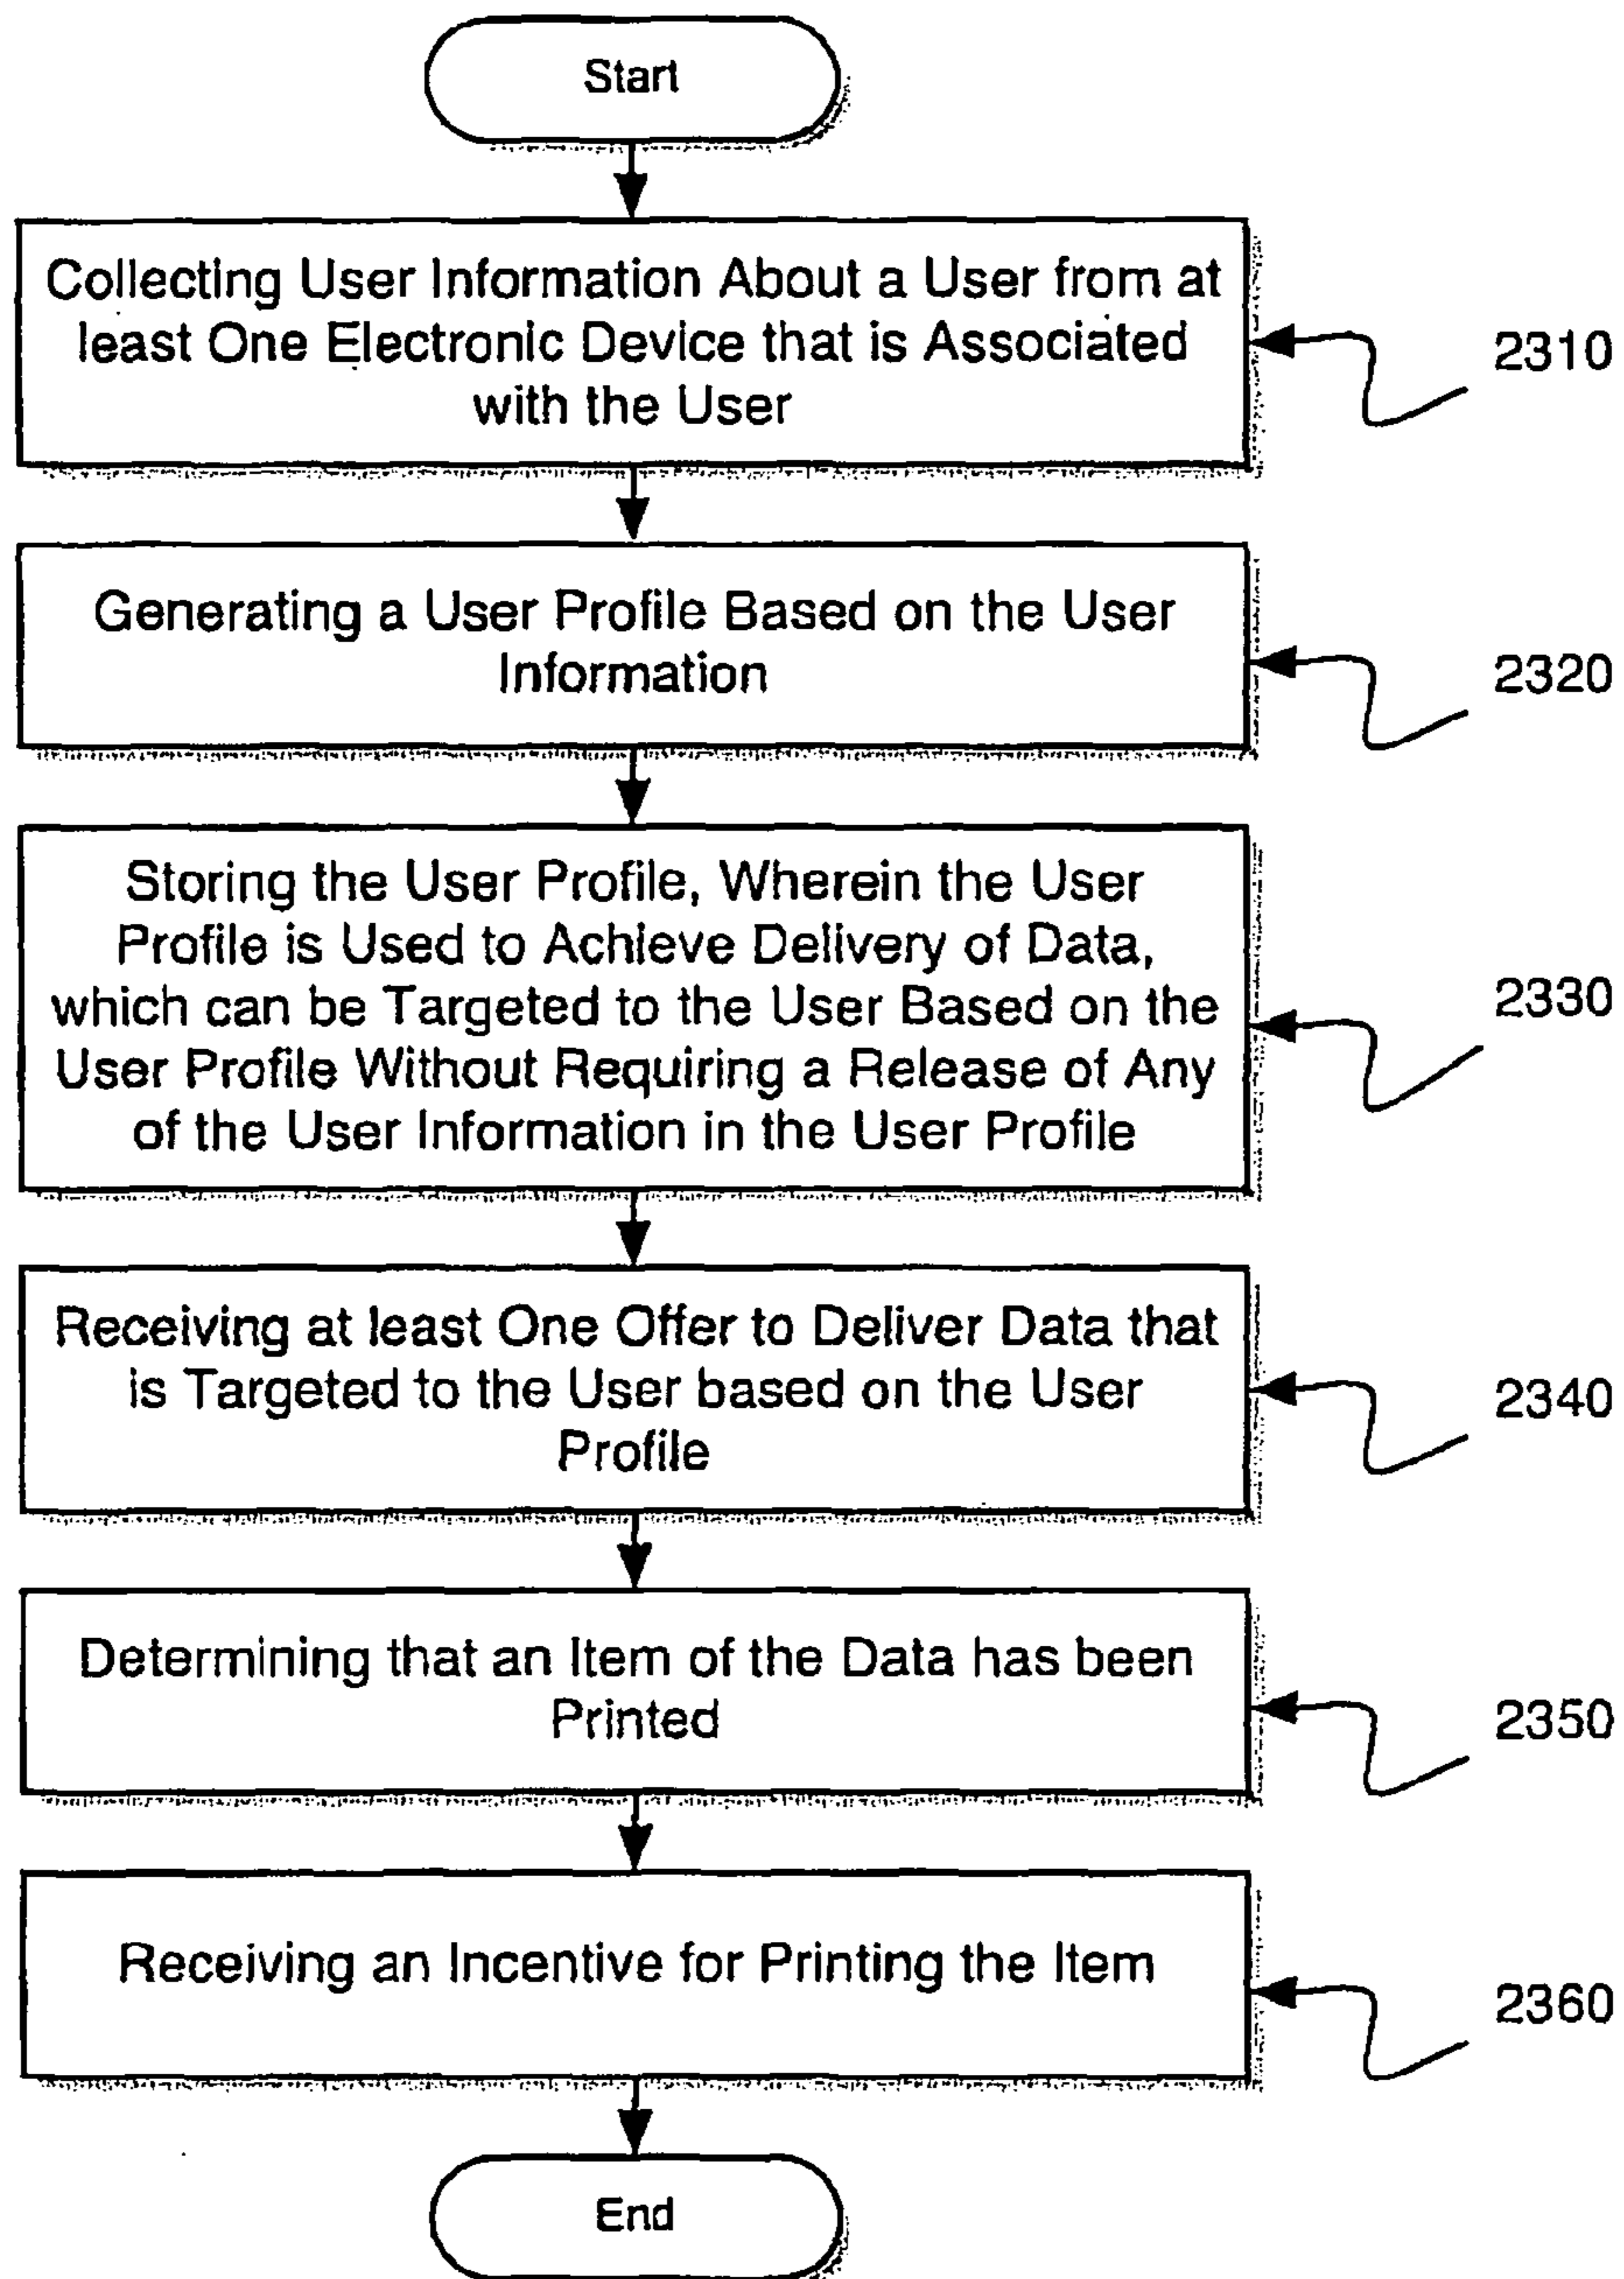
Start

Collecting User Information About a User from at least One Electronic Device that is Associated with the User

2310

Generating a User Profile Based on the User Information

2320

Storing the User Profile, Wherein the User Profile is Used to Achieve Delivery of Data, which can be Targeted to the User Based on the User Profile Without Requiring a Release of Any of the User Information in the User Profile

2330

Receiving at least One Offer to Deliver Data that is Targeted to the User based on the User Profile

2340

Determining that an Item of the Data has been Printed

2350

Receiving an Incentive for Printing the Item

2360

End